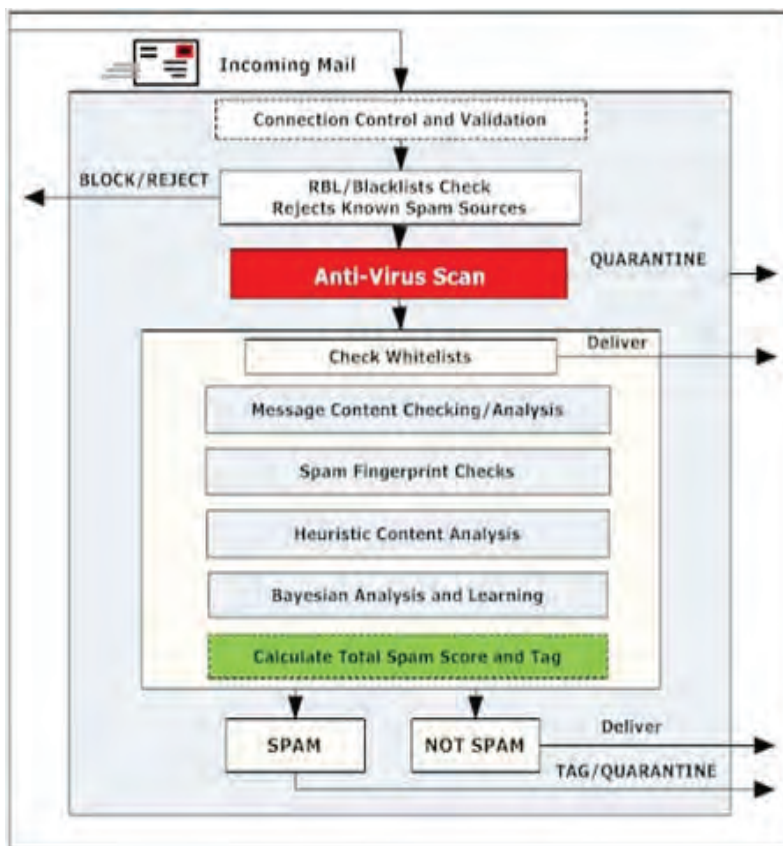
Incoming Mail

Connection Control and Validation

BLOCK/REJECT

RBL/Blacklists Check
Rejects Known Spam Sources

Anti-Virus Scan

QUARANTINE

Check Whitelists

Deliver

Message Content Checking/Analysis

Spam Fingerprint Checks

Heuristic Content Analysis

Bayesian Analysis and Learning

Calculate Total Spam Score and Tag

SPAM

NOT SPAM

Deliver

TAG/QUARANTINE